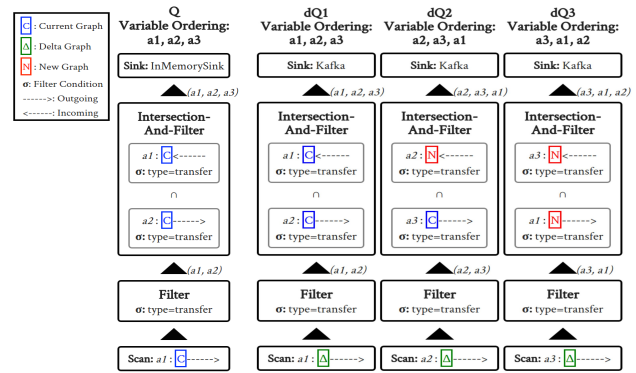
C : Current Graph
Δ : Delta Graph
N : New Graph
σ: Filter Condition
------>: Outgoing
<------: Incoming

Q
Variable Ordering:
a1, a2, a3

Sink: InMemorySink

(a1, a2, a3)

Intersection-And-Filter

a1 : C <------
σ: type=transfer

∩

a2 : C ------>
σ: type=transfer

(a1, a2)

Filter
σ: type=transfer

Scan: a1 : C ------>

dQ1
Variable Ordering:
a1, a2, a3

Sink: Kafka

(a1, a2, a3)

Intersection-And-Filter

a1 : C <------
σ: type=transfer

∩

a2 : C ------>
σ: type=transfer

(a1, a2)

Filter
σ: type=transfer

Scan: a1 : Δ ------>

dQ2
Variable Ordering:
a2, a3, a1

Sink: Kafka

(a2, a3, a1)

Intersection-And-Filter

a2 : N <------
σ: type=transfer

∩

a3 : C ------>
σ: type=transfer

(a2, a3)

Filter
σ: type=transfer

Scan: a2 : Δ ------>

dQ3
Variable Ordering:
a3, a1, a2

Sink: Kafka

(a3, a1, a2)

Intersection-And-Filter

a3 : N <------
σ: type=transfer

∩

a1 : N ------>
σ: type=transfer

(a3, a1)

Filter
σ: type=transfer

Scan: a3 : Δ ------>